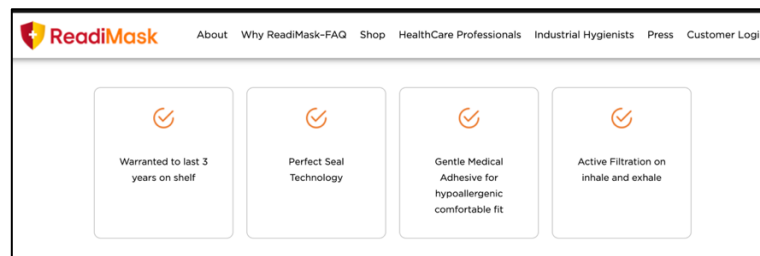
ReadiMask

About Why ReadiMask-FAQ Shop HealthCare Professionals Industrial Hygienists Press Customer Logi

Warranted to last 3 years on shelf

Perfect Seal Technology

Gentle Medical Adhesive for hypoallergenic comfortable fit

Active Filtration on inhale and exhale